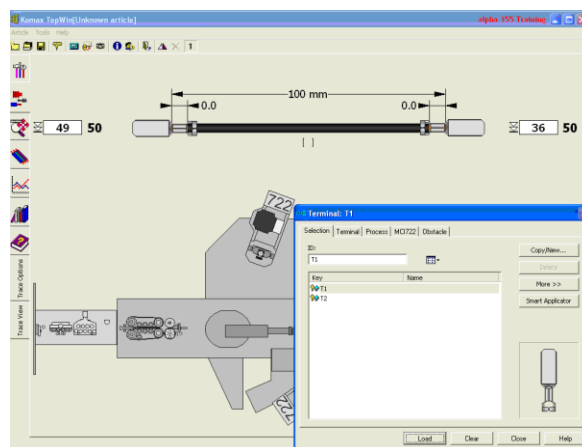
Komax TopWin[Unknown article]
alpha 355 Training
Article Tools Help
1
100 mm
0.0
0.0
49 50
36 50
[ ]
722
Trace Options
Trace View
Terminal: T1
Selection Terminal Process MCI722 Obstacle
ID:
T1
Key Name
T1
T2
Copy/New...
Delete
More >>
Smart Applicator
Load Clear Close Help